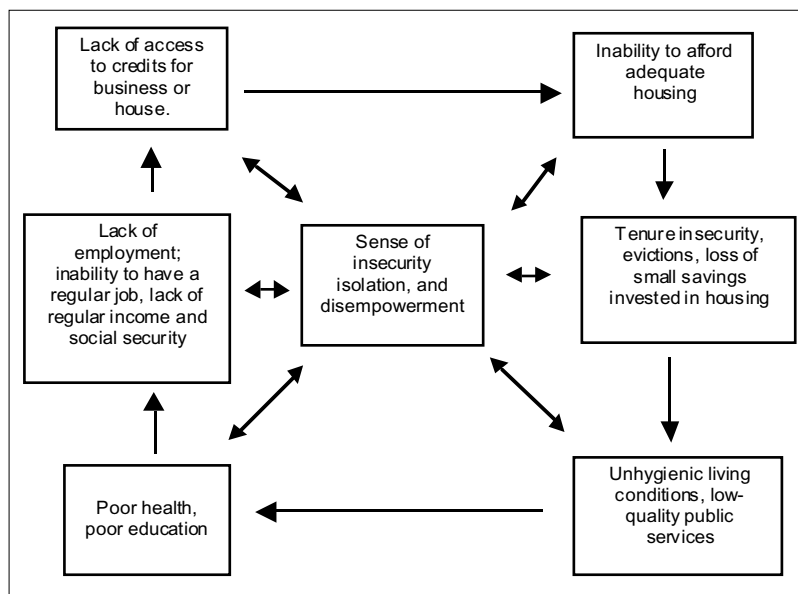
Lack of access to credits for business or house.

Inability to afford adequate housing

Lack of employment; inability to have a regular job, lack of regular income and social security

Sense of insecurity isolation, and disempowerment

Tenure insecurity, evictions, loss of small savings invested in housing

Poor health, poor education

Unhygienic living conditions, low-quality public services